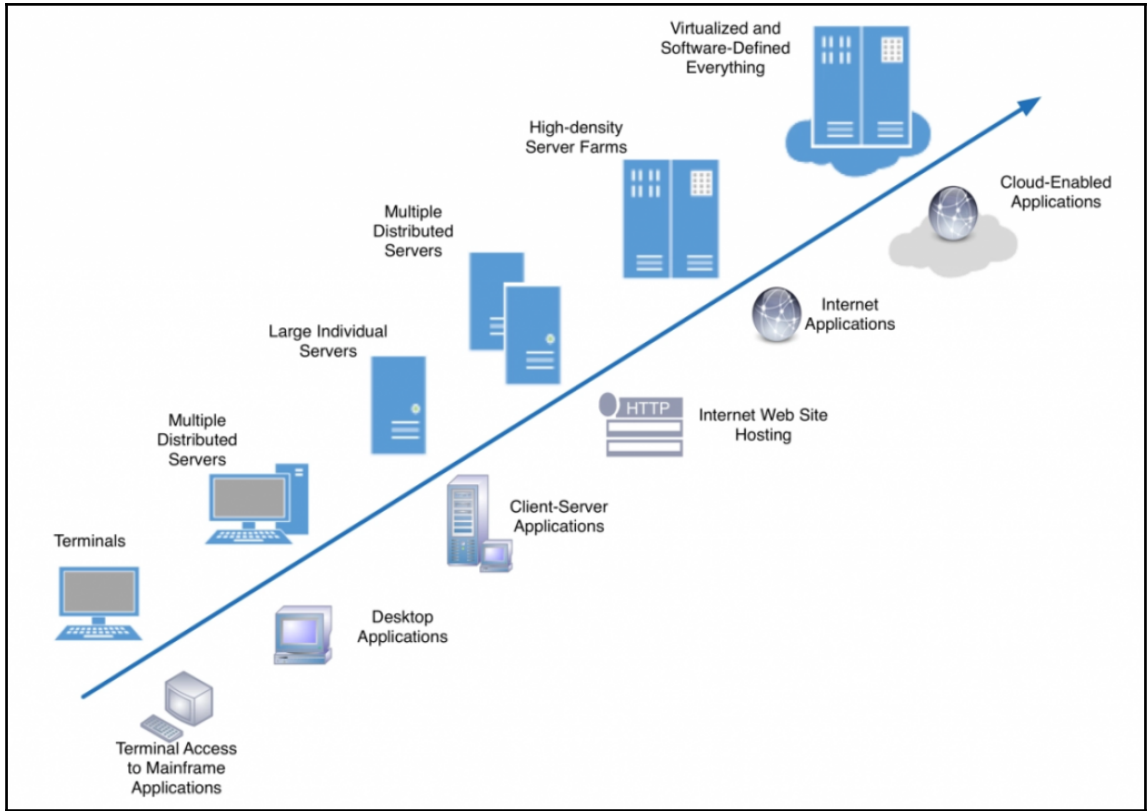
Virtualized and Software-Defined Everything

High-density Server Farms

Cloud-Enabled Applications

Multiple Distributed Servers

Internet Applications

Large Individual Servers

HTTP

Internet Web Site Hosting

Multiple Distributed Servers

Client-Server Applications

Terminals

Desktop Applications

Terminal Access to Mainframe Applications